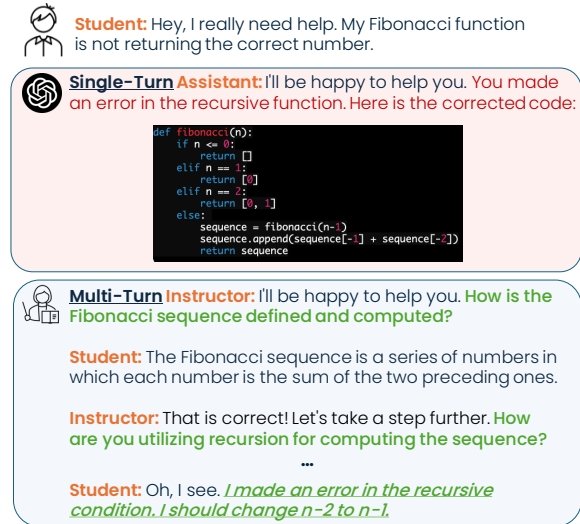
Student: Hey, I really need help. My Fibonacci function is not returning the correct number.

Single-Turn Assistant: I'll be happy to help you. You made an error in the recursive function. Here is the corrected code:

```
def fibonacci(n):
    if n <= 0:
        return []
    elif n == 1:
        return [0]
    elif n == 2:
        return [0, 1]
    else:
        sequence = fibonacci(n-1)
        sequence.append(sequence[-1] + sequence[-2])
        return sequence
```

Multi-Turn Instructor: I'll be happy to help you. How is the Fibonacci sequence defined and computed?

Student: The Fibonacci sequence is a series of numbers in which each number is the sum of the two preceding ones.

Instructor: That is correct! Let's take a step further. How are you utilizing recursion for computing the sequence?

...

Student: Oh, I see. I made an error in the recursive condition. I should change n-2 to n-1.